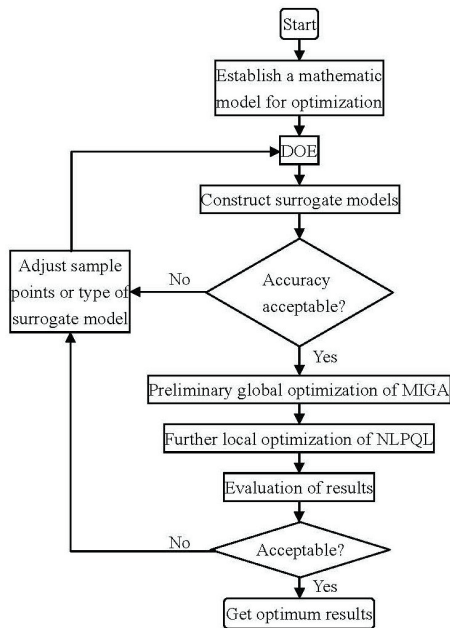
Start

Establish a mathematic model for optimization

DOE

Construct surrogate models

Accuracy acceptable?

No

Adjust sample points or type of surrogate model

Yes

Preliminary global optimization of MIGA

Further local optimization of NLPQL

Evaluation of results

Acceptable?

No

Yes

Get optimum results